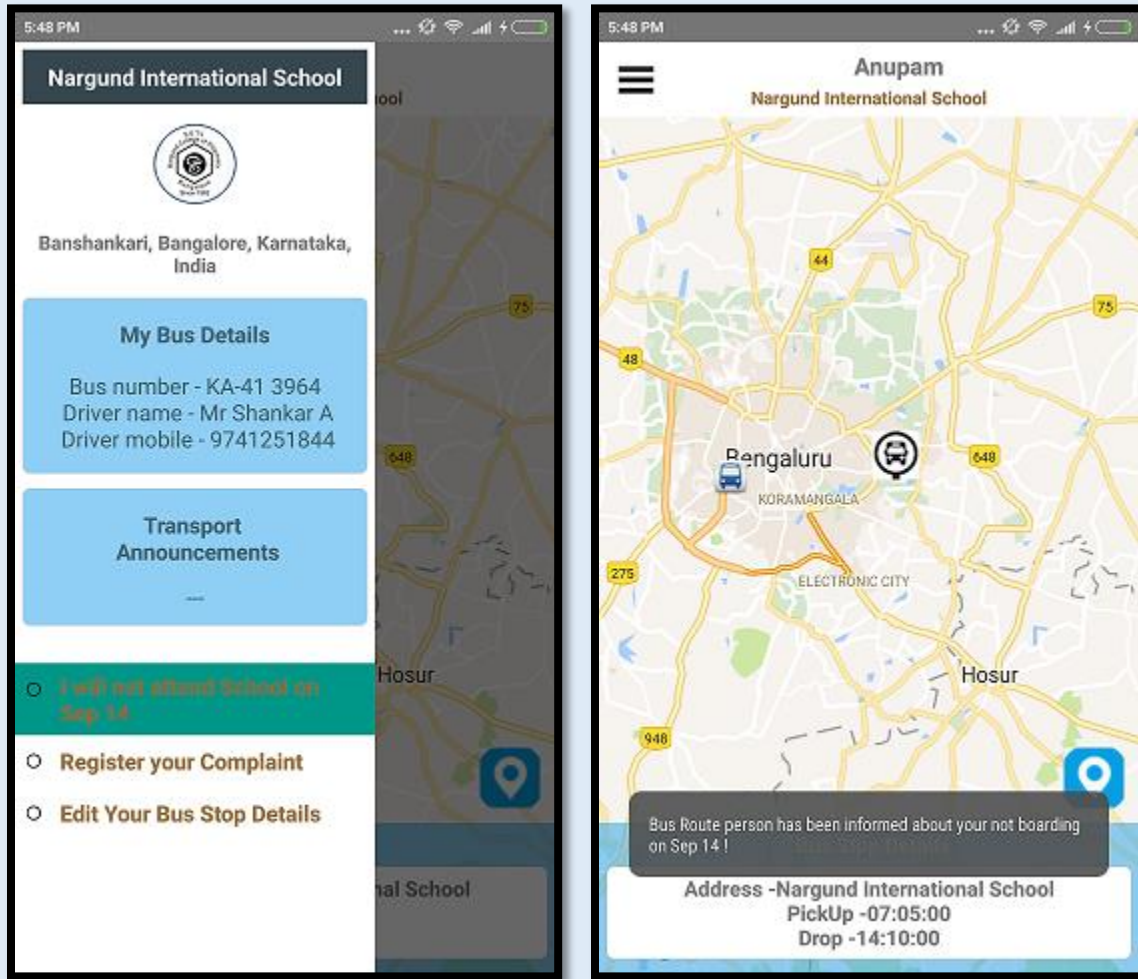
5:48 PM

Nargund International School

ool

Banshankari, Bangalore, Karnataka, India

My Bus Details

Bus number - KA-41 3964
Driver name - Mr Shankar A
Driver mobile - 9741251844

Transport Announcements

---

75

648

I will not attend School on Sep 14

Hosur

Register your Complaint

Edit Your Bus Stop Details

nal School

5:48 PM

Anupam
Nargund International School

44

75

48

Bengaluru

KORAMANGALA

648

275

ELECTRONIC CITY

Hosur

948

Bus Route person has been informed about your not boarding on Sep 14 !

Address -Nargund International School
PickUp -07:05:00
Drop -14:10:00